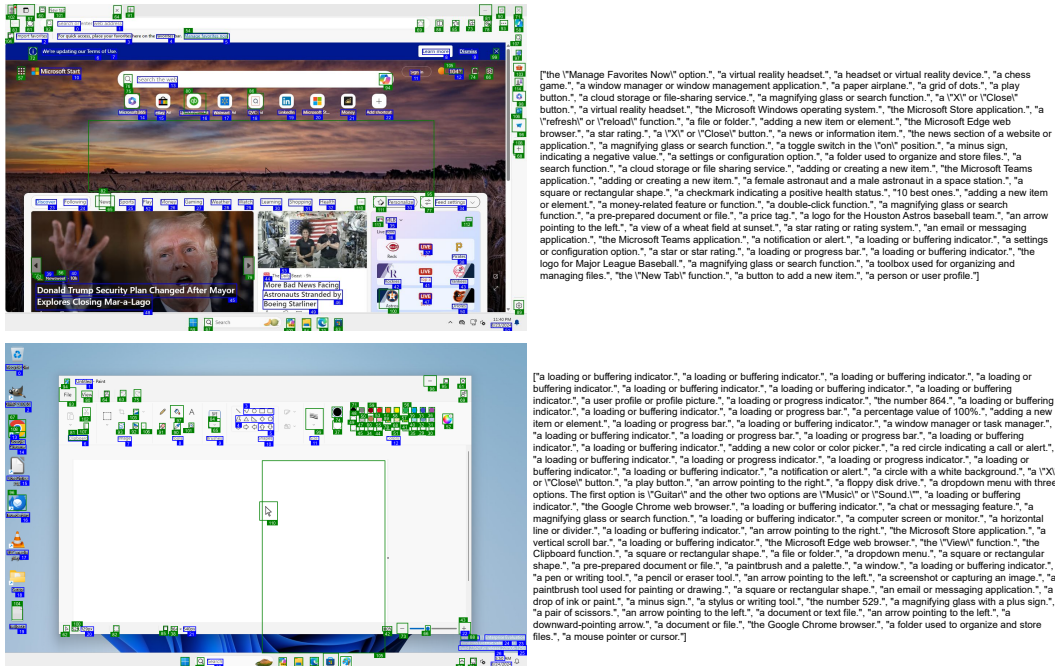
We're updating our Terms of Use. Learn more Dismiss

Microsoft Start

Search the web

Sign in

Microsoft 365 Play Outlook Walmart OPL LinkedIn Microsoft Money Add shortcut

Discover Following News Sports Play Money Gaming Weather Health Learning Shopping Travel

Personalize Feed settings

Donald Trump Security Plan Changed After Mayor Explores Closing Mar-a-Lago

Newsweek · 56m

More Bad News Facing Astronauts Stranded by Boeing Starliner

Reds Live

Search

11:40 PM

["the \"Manage Favorites Now\" option.", "a virtual reality headset.", "a headset or virtual reality device.", "a chess game.", "a window manager or window management application.", "a paper airplane.", "a grid of dots.", "a play button.", "a cloud storage or file-sharing service.", "a magnifying glass or search function.", "a \"X\" or \"Close\" button.", "a virtual reality headset.", "the Microsoft Windows operating system.", "the Microsoft Store application.", "a \"refresh\" or \"reload\" function.", "a file or folder.", "adding a new item or element.", "the Microsoft Edge web browser.", "a star rating.", "a \"X\" or \"Close\" button.", "a news or information item.", "the news section of a website or application.", "a magnifying glass or search function.", "a toggle switch in the \"on\" position.", "a minus sign, indicating a negative value.", "a settings or configuration option.", "a folder used to organize and store files.", "a search function.", "a cloud storage or file sharing service.", "adding or creating a new item.", "the Microsoft Teams application.", "adding or creating a new item.", "a female astronaut and a male astronaut in a space station.", "a square or rectangular shape.", "a checkmark indicating a positive health status.", "10 best ones.", "adding a new item or element.", "a money-related feature or function.", "a double-click function.", "a magnifying glass or search function.", "a pre-prepared document or file.", "a price tag.", "a logo for the Houston Astros baseball team.", "an arrow pointing to the left.", "a view of a wheat field at sunset.", "a star rating or rating system.", "an email or messaging application.", "the Microsoft Teams application.", "a notification or alert.", "a loading or buffering indicator.", "a settings or configuration option.", "a star or star rating.", "a loading or progress bar.", "a loading or buffering indicator.", "the logo for Major League Baseball.", "a magnifying glass or search function.", "a toolbox used for organizing and managing files.", "the \"New Tab\" function.", "a button to add a new item.", "a person or user profile."]

Paint

File View

Search

["a loading or buffering indicator.", "a loading or buffering indicator.", "a loading or buffering indicator.", "a loading or buffering indicator.", "a loading or buffering indicator.", "a loading or buffering indicator.", "a loading or buffering indicator.", "a user profile or profile picture.", "a loading or progress indicator.", "the number 864.", "a loading or buffering indicator.", "a loading or buffering indicator.", "a loading or progress bar.", "a percentage value of 100%.", "adding a new item or element.", "a loading or progress bar.", "a loading or buffering indicator.", "a window manager or task manager.", "a loading or buffering indicator.", "a loading or progress bar.", "a loading or progress bar.", "a loading or buffering indicator.", "a loading or buffering indicator.", "adding a new color or color picker.", "a red circle indicating a call or alert.", "a loading or buffering indicator.", "a loading or progress indicator.", "a loading or progress indicator.", "a loading or buffering indicator.", "a loading or buffering indicator.", "a notification or alert.", "a circle with a white background.", "a \"X\" or \"Close\" button.", "a play button.", "an arrow pointing to the right.", "a floppy disk drive.", "a dropdown menu with three options. The first option is \"Guitar\" and the other two options are \"Music\" or \"Sound.\"", "a loading or buffering indicator.", "the Google Chrome web browser.", "a loading or buffering indicator.", "a chat or messaging feature.", "a magnifying glass or search function.", "a loading or buffering indicator.", "a computer screen or monitor.", "a horizontal line or divider.", "a loading or buffering indicator.", "an arrow pointing to the right.", "the Microsoft Store application.", "a vertical scroll bar.", "a loading or buffering indicator.", "the Microsoft Edge web browser.", "the \"View\" function.", "the Clipboard function.", "a square or rectangular shape.", "a file or folder.", "a dropdown menu.", "a square or rectangular shape.", "a pre-prepared document or file.", "a paintbrush and a palette.", "a window.", "a loading or buffering indicator.", "a pen or writing tool.", "a pencil or eraser tool.", "an arrow pointing to the left.", "a screenshot or capturing an image.", "a paintbrush tool used for painting or drawing.", "a square or rectangular shape.", "an email or messaging application.", "a drop of ink or paint.", "a minus sign.", "a stylus or writing tool.", "the number 529.", "a magnifying glass with a plus sign.", "a pair of scissors.", "an arrow pointing to the left.", "a document or text file.", "an arrow pointing to the left.", "a downward-pointing arrow.", "a document or file.", "the Google Chrome browser.", "a folder used to organize and store files.", "a mouse pointer or cursor."]